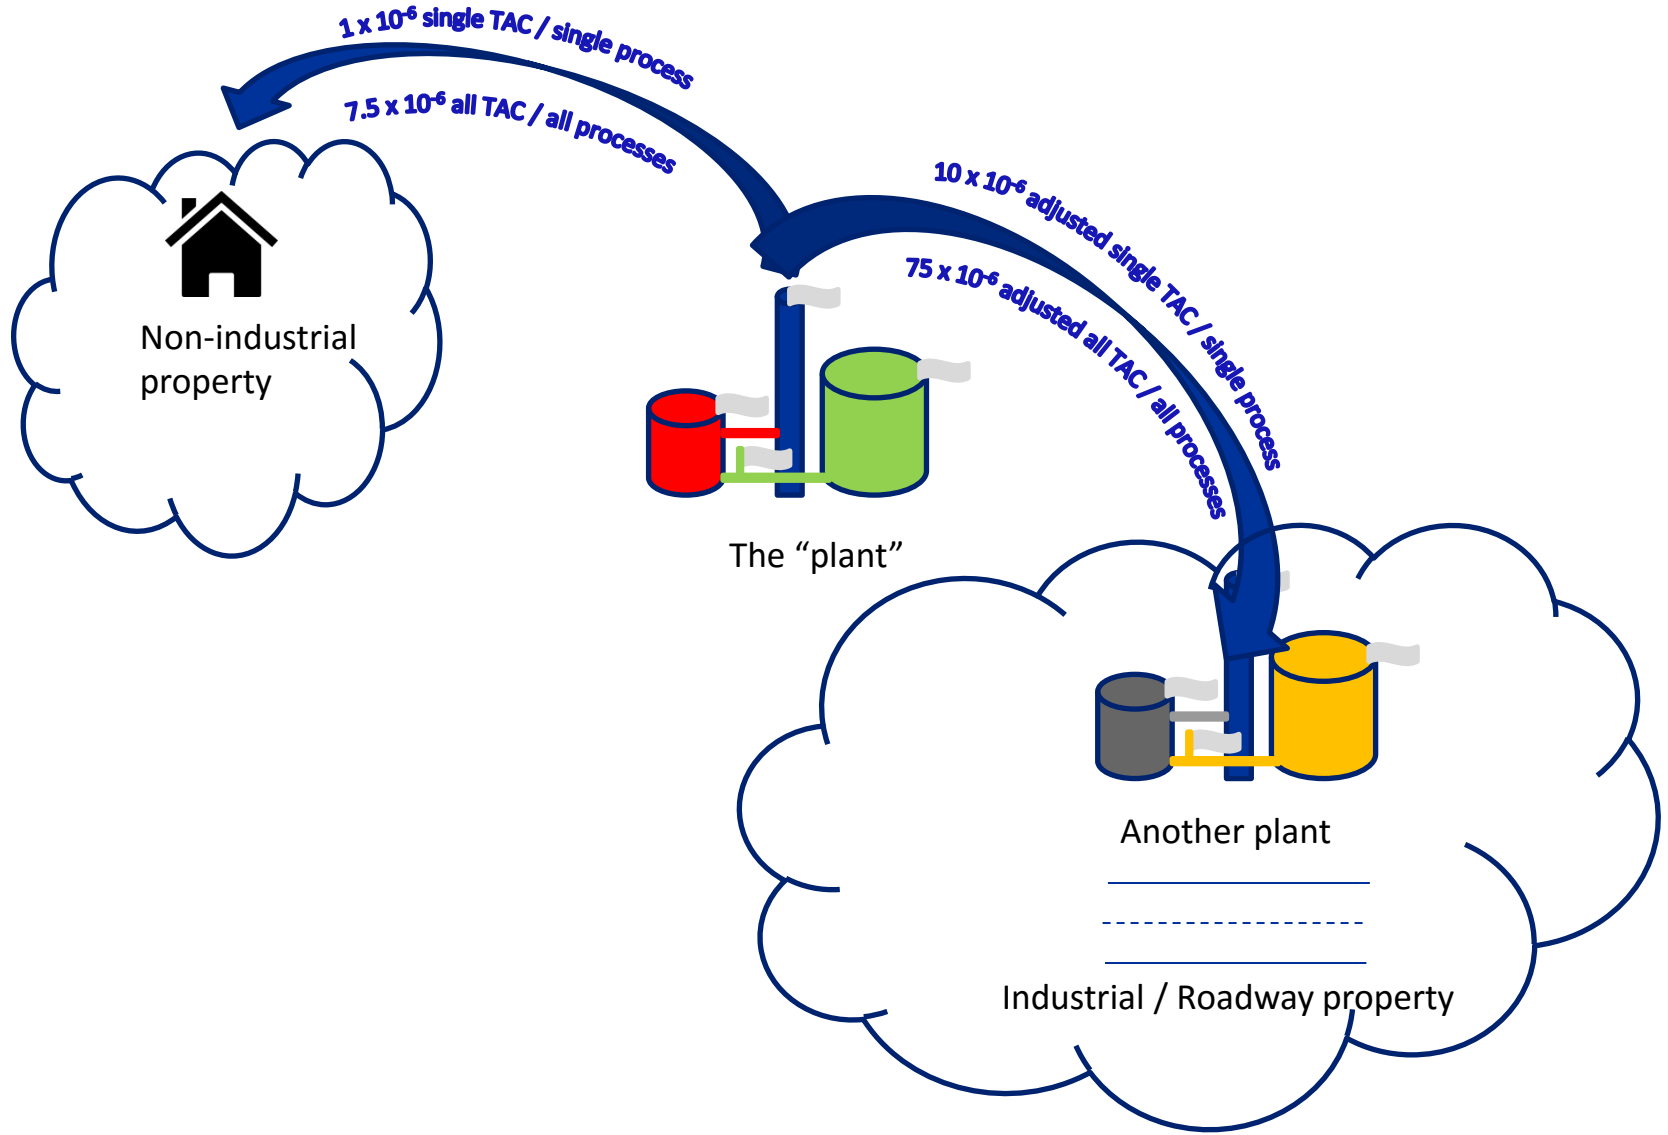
1 x $10^{-6}$ single TAC / single process

7.5 x $10^{-6}$ all TAC / all processes

Non-industrial property

10 x $10^{-6}$ adjusted single TAC / single process

75 x $10^{-6}$ adjusted all TAC / all processes

The “plant”

Another plant

Industrial / Roadway property